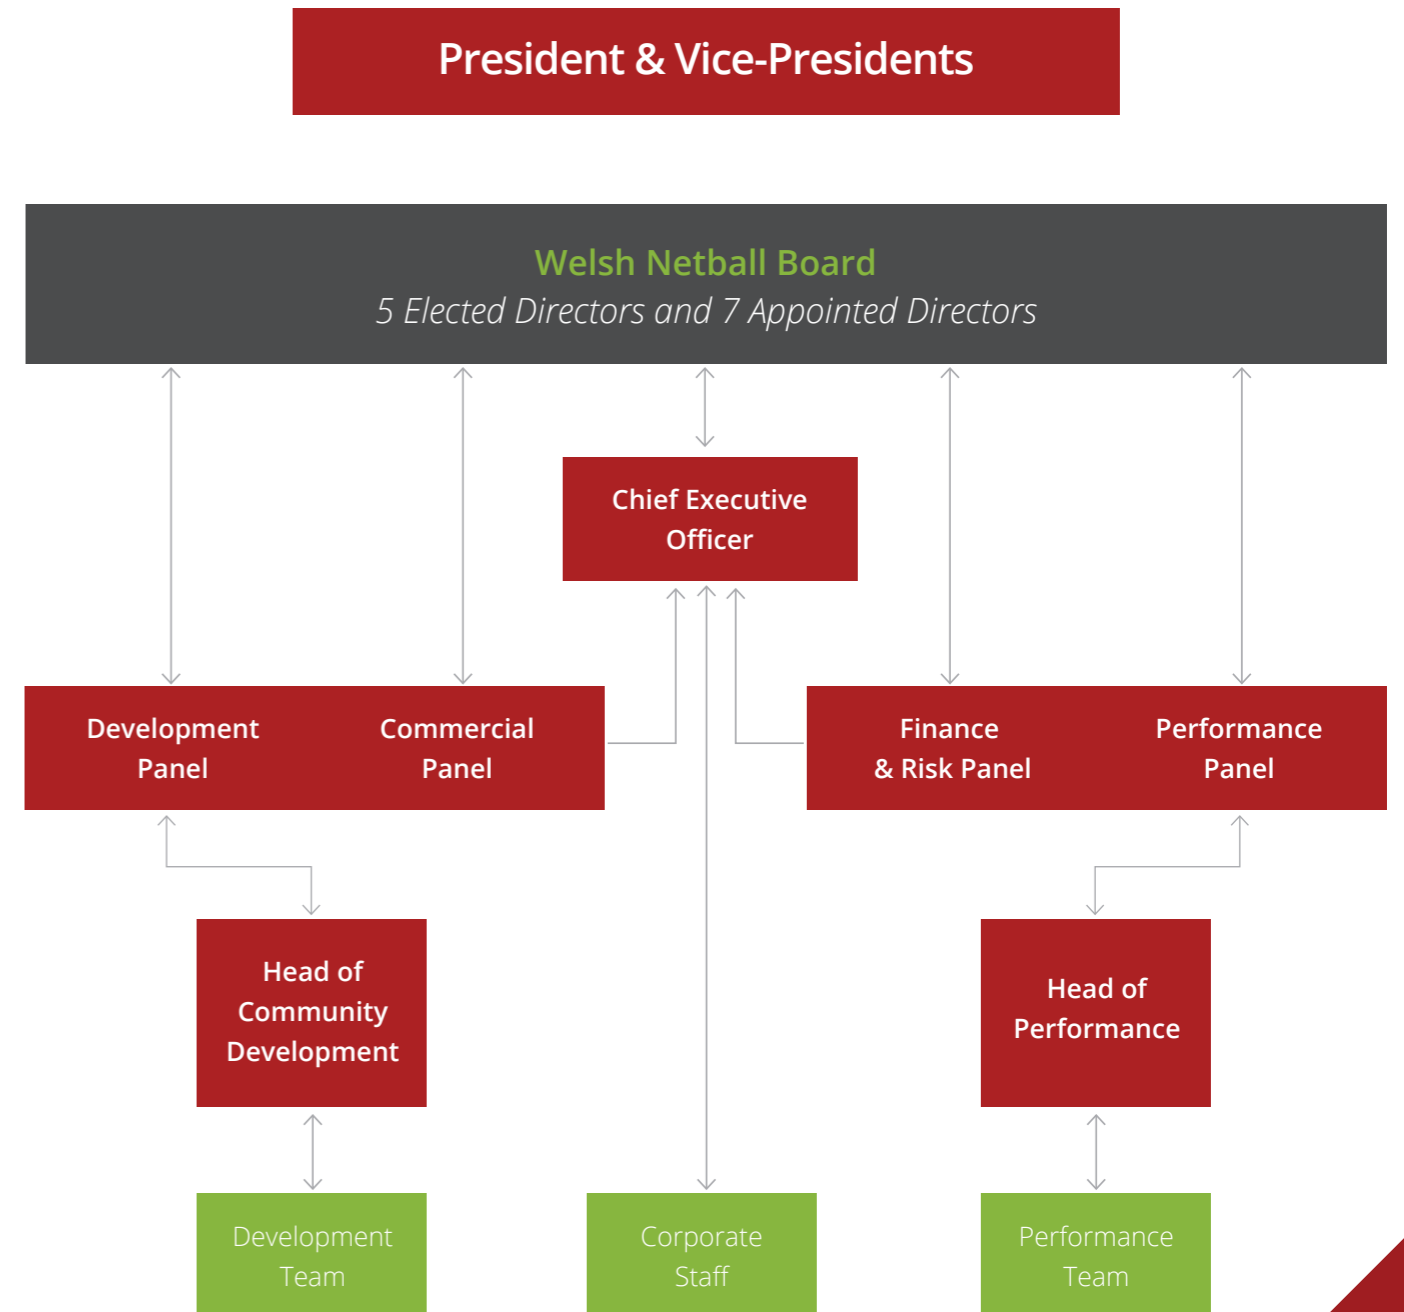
President & Vice-Presidents

Welsh Netball Board
5 Elected Directors and 7 Appointed Directors

Chief Executive Officer

Development Panel

Commercial Panel

Finance & Risk Panel

Performance Panel

Head of Community Development

Head of Performance

Development Team

Corporate Staff

Performance Team